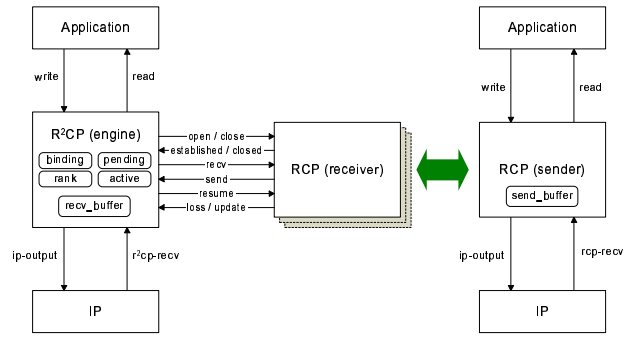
Application

write

read

R$^2$CP (engine)

binding

pending

rank

active

recv_buffer

open / close

established / closed

recv

send

resume

loss / update

RCP (receiver)

ip-output

r$^2$cp-recv

IP

Application

write

read

RCP (sender)

send_buffer

ip-output

rcp-recv

IP